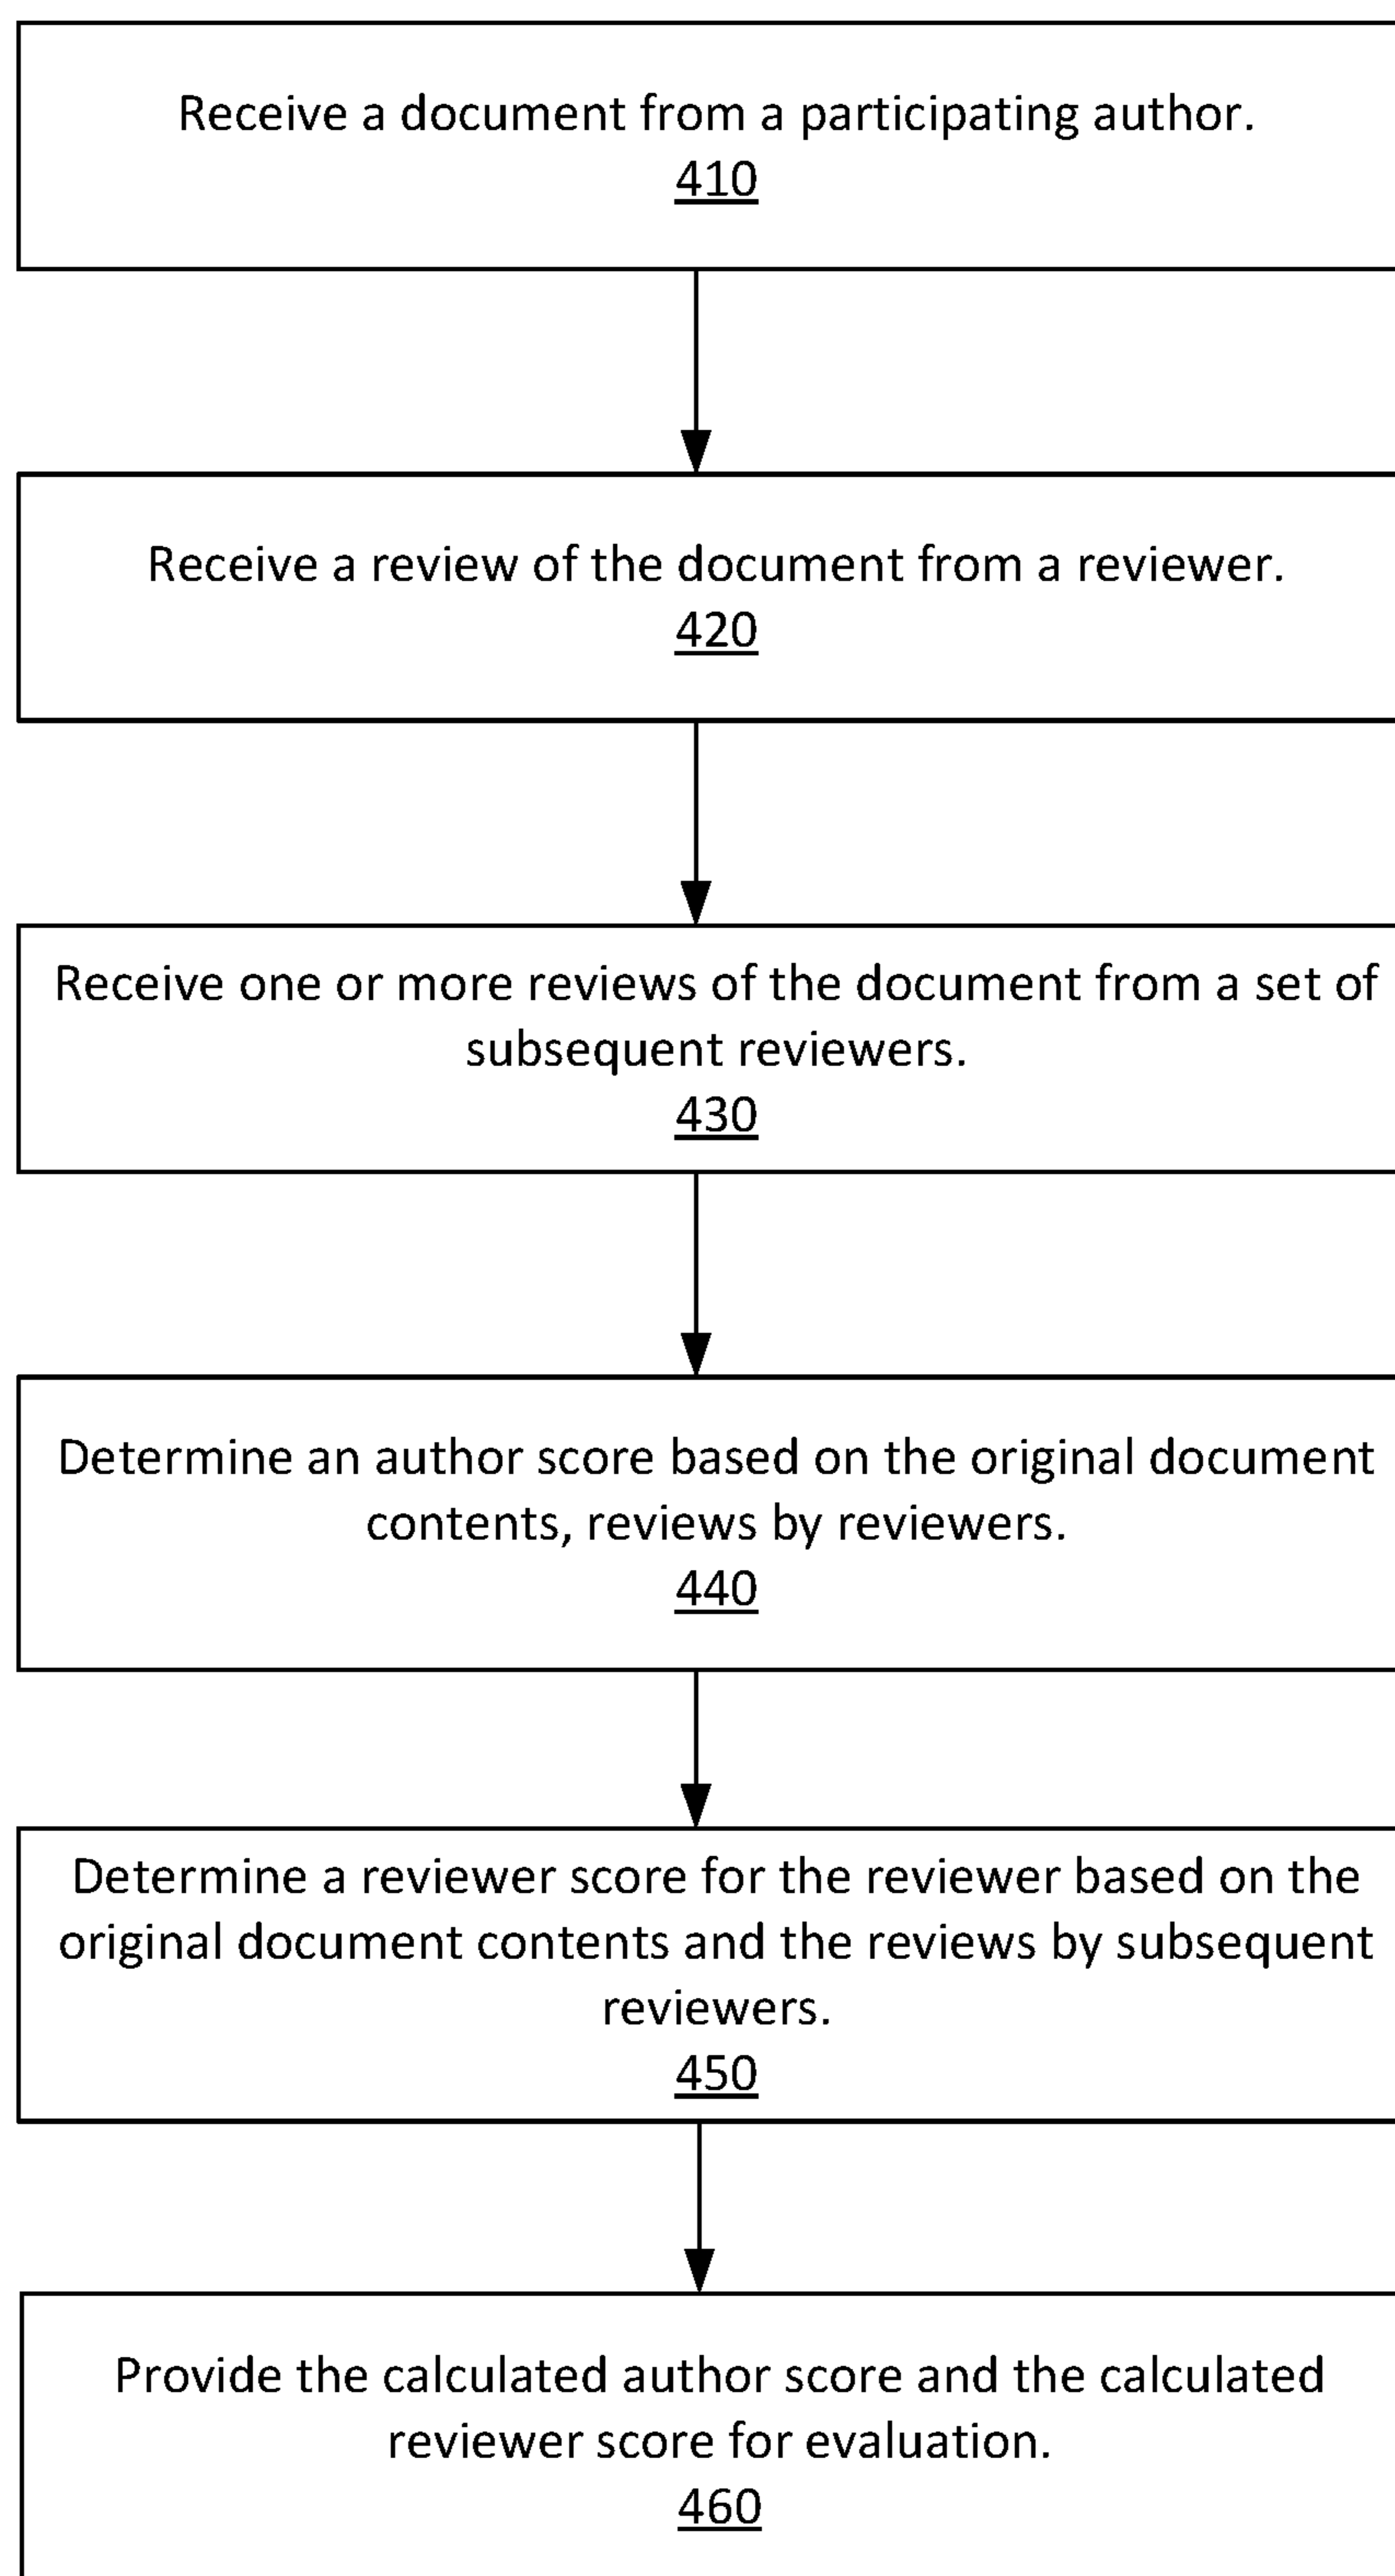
Receive a document from a participating author.
410

Receive a review of the document from a reviewer.
420

Receive one or more reviews of the document from a set of subsequent reviewers.
430

Determine an author score based on the original document contents, reviews by reviewers.
440

Determine a reviewer score for the reviewer based on the original document contents and the reviews by subsequent reviewers.
450

Provide the calculated author score and the calculated reviewer score for evaluation.
460